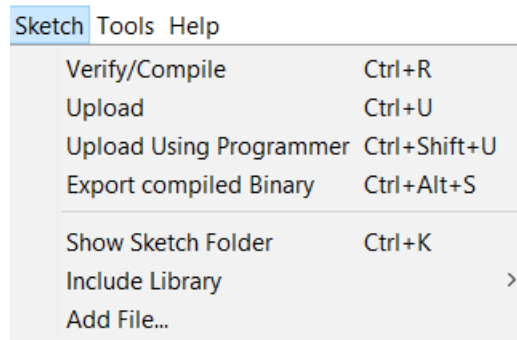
Sketch Tools Help

| | |
|---|---|
| Verify/Compile | Ctrl+R |
| Upload | Ctrl+U |
| Upload Using Programmer | Ctrl+Shift+U |
| Export compiled Binary | Ctrl+Alt+S |
| Show Sketch Folder | Ctrl+K |
| Include Library | > |
| Add File... | |